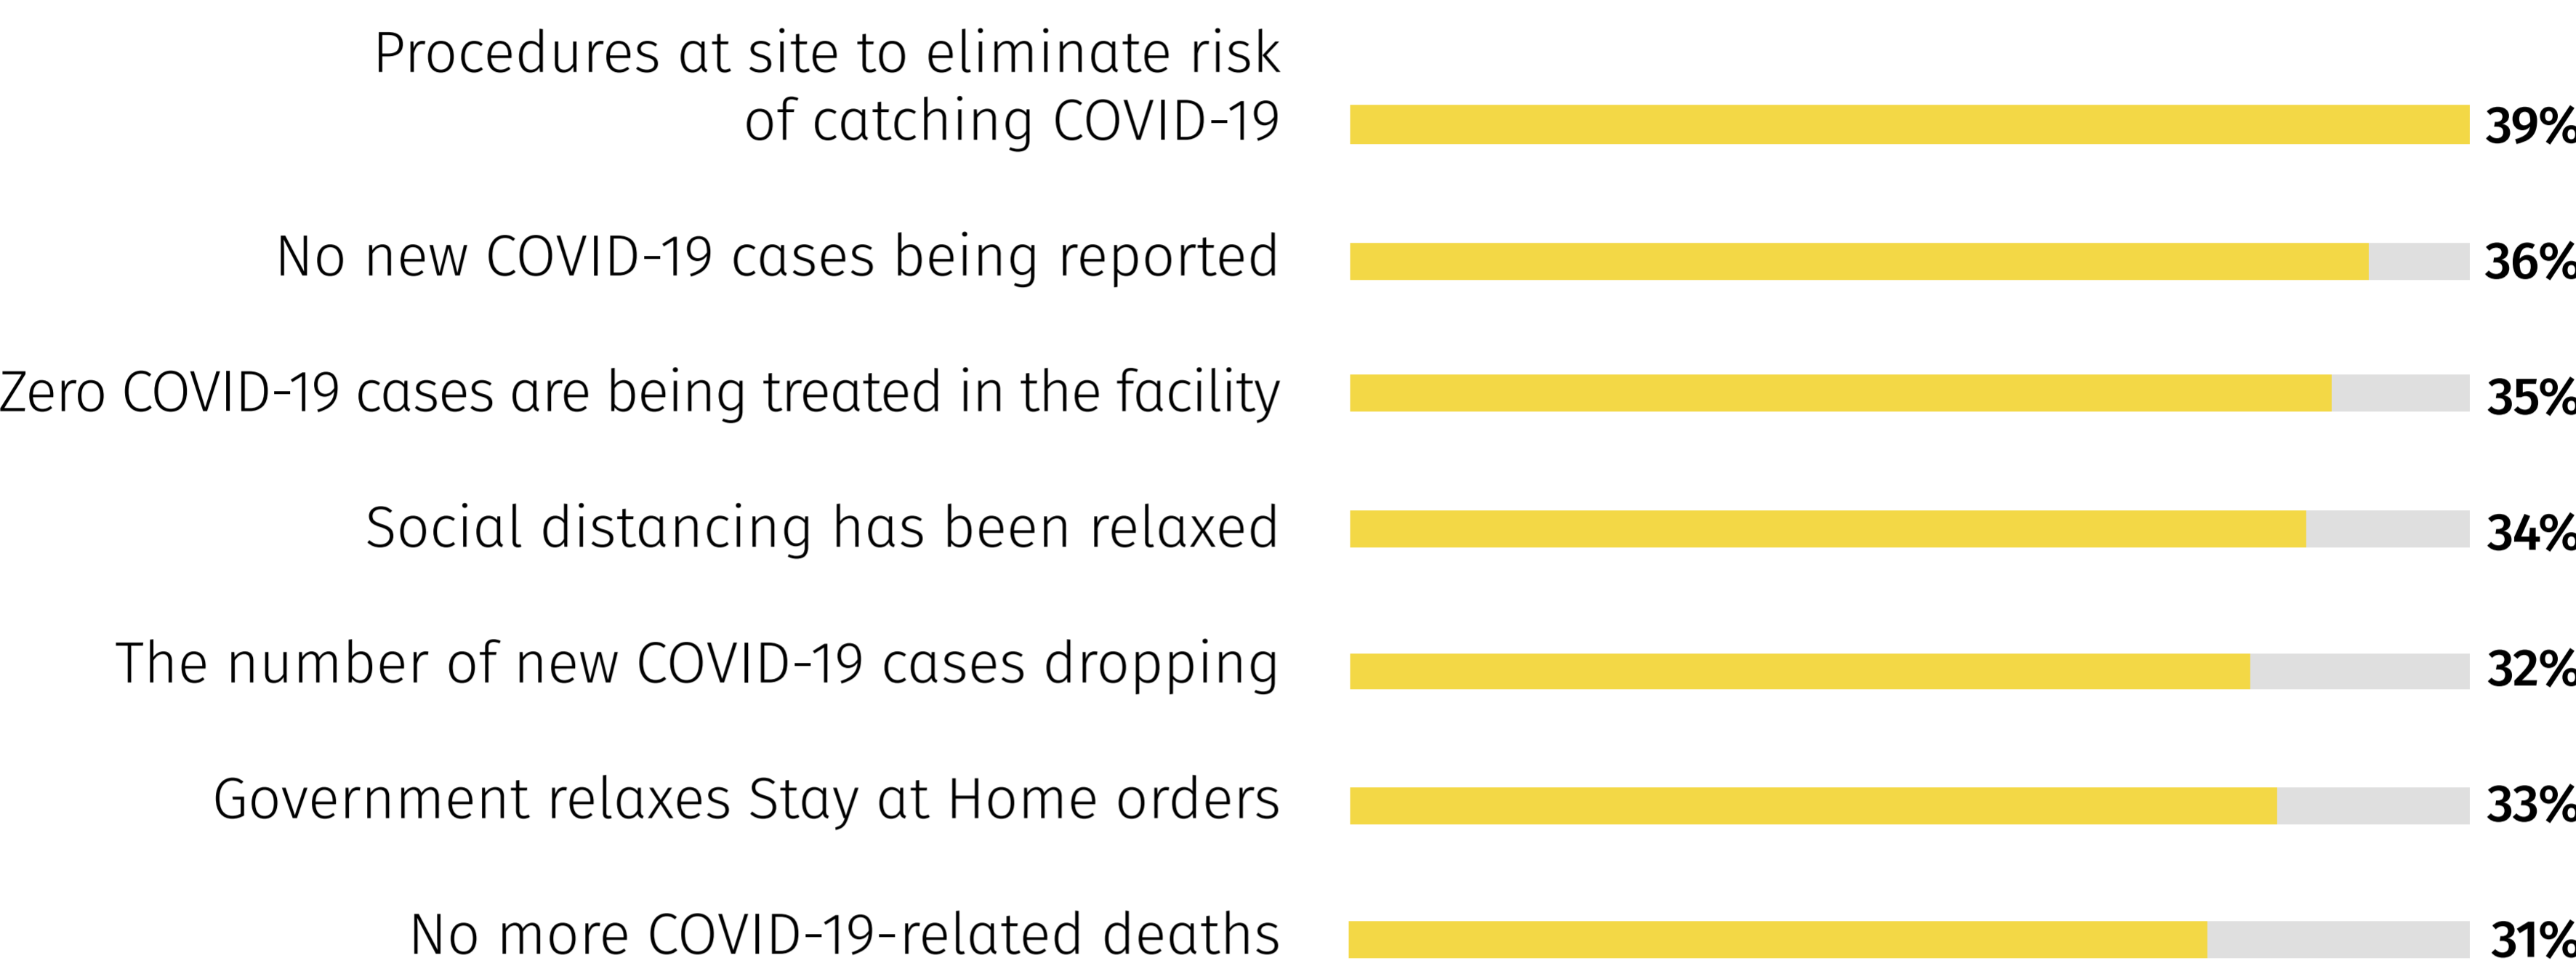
| | |
|---|---|
| Procedures at site to eliminate risk of catching COVID-19 | 39% |
| No new COVID-19 cases being reported | 36% |
| Zero COVID-19 cases are being treated in the facility | 35% |
| Social distancing has been relaxed | 34% |
| The number of new COVID-19 cases dropping | 32% |
| Government relaxes Stay at Home orders | 33% |
| No more COVID-19-related deaths | 31% |